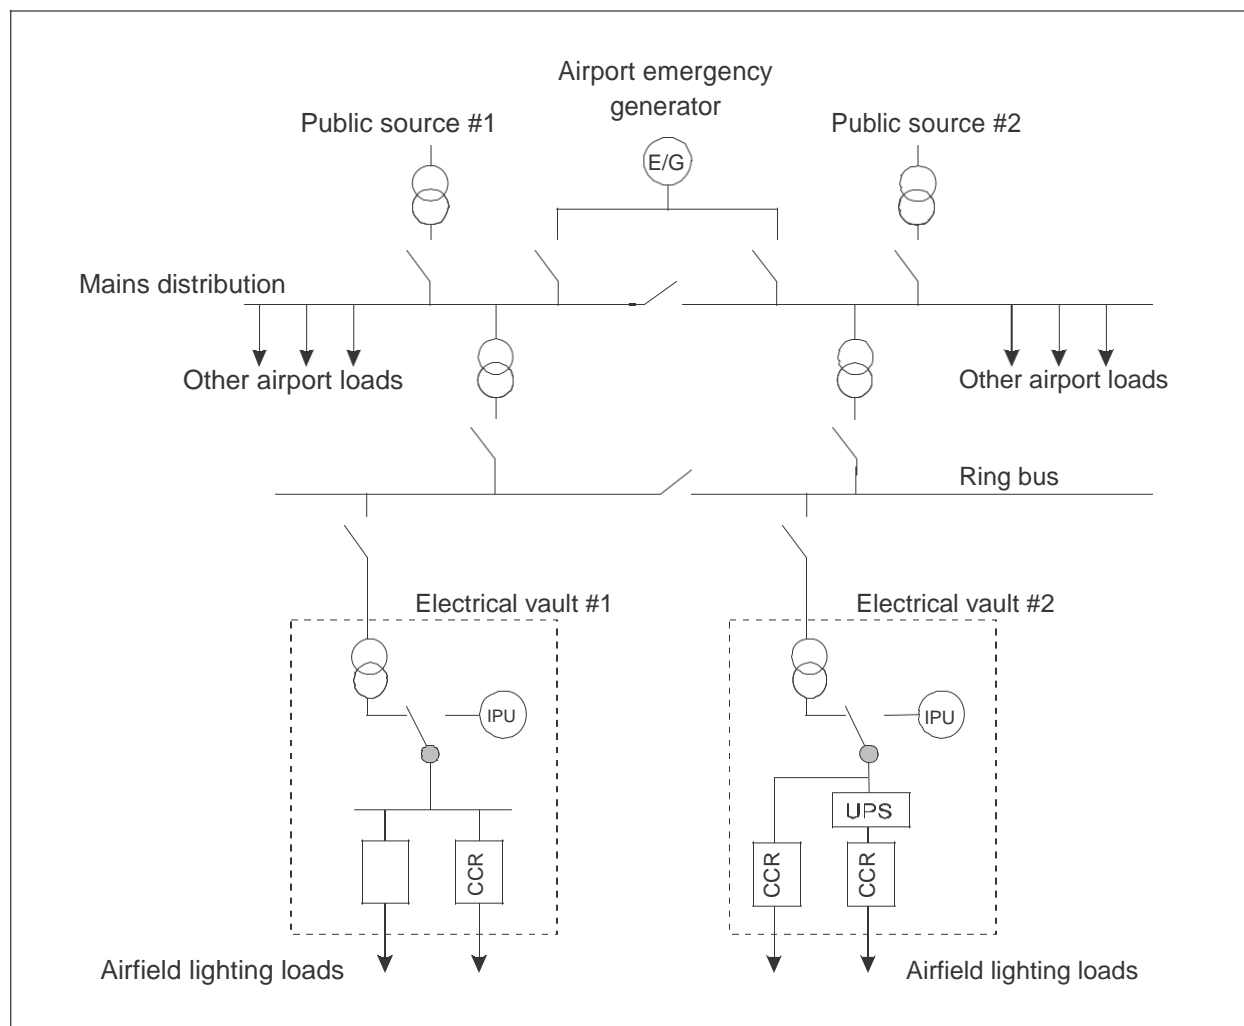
Airport emergency generator

Public source #1

E/G

Public source #2

Mains distribution

Other airport loads

Other airport loads

Ring bus

Electrical vault #1

Electrical vault #2

IPU

IPU

UPS

CCR

CCR

CCR

Airfield lighting loads

Airfield lighting loads